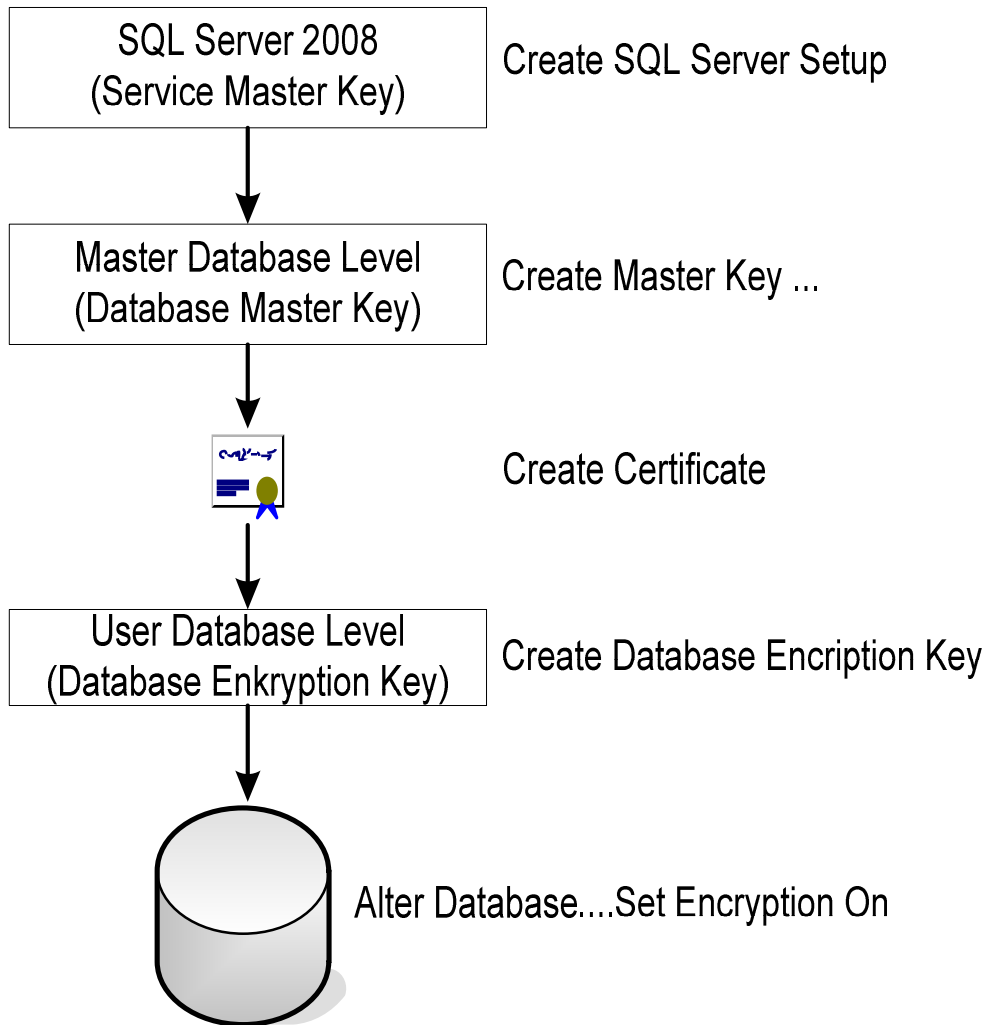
SQL Server 2008
(Service Master Key)

Create SQL Server Setup

Master Database Level
(Database Master Key)

Create Master Key ...

Create Certificate

User Database Level
(Database Enkryption Key)

Create Database Encription Key

Alter Database....Set Encryption On